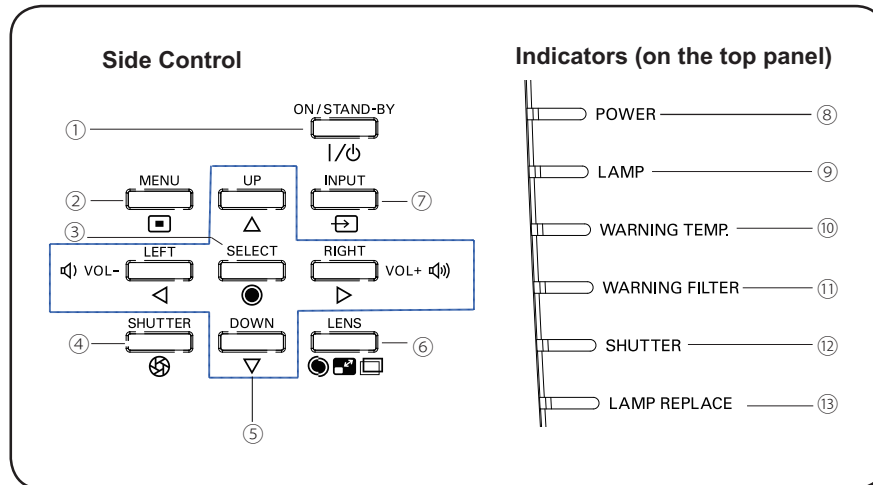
Side Control

①
ON/STAND-BY
I/⏻

② MENU

UP
△

INPUT ⑦

③ SELECT

LEFT
VOL-
◁

RIGHT
VOL+
▷

④ SHUTTER

DOWN
▽

LENS ⑥

⑤

Indicators (on the top panel)

POWER ⑧

LAMP ⑨

WARNING TEMP. ⑩

WARNING FILTER ⑪

SHUTTER ⑫

LAMP REPLACE ⑬